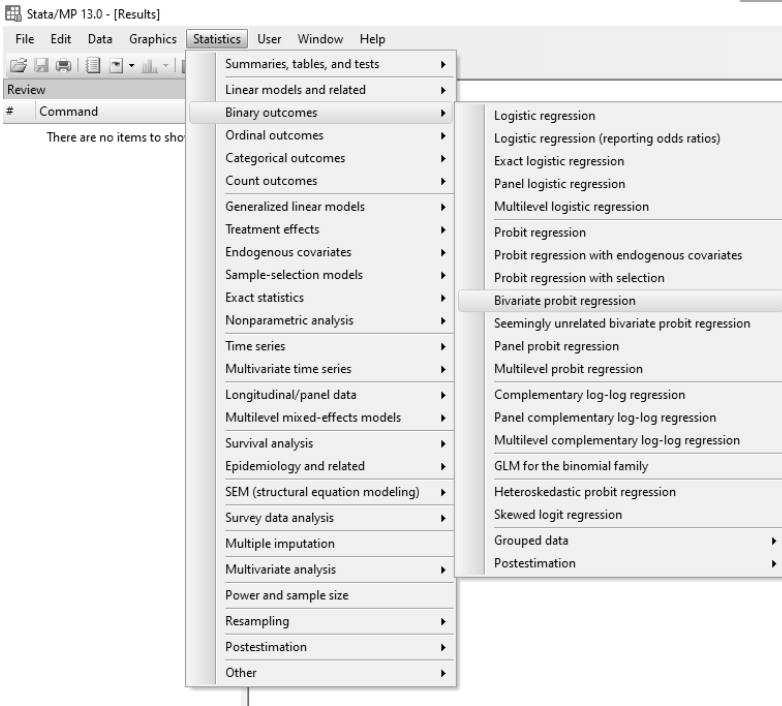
Stata/MP 13.0 - [Results]

File Edit Data Graphics Statistics User Window Help

Review

# Command

There are no items to sho

Summaries, tables, and tests
Linear models and related
Binary outcomes
Ordinal outcomes
Categorical outcomes
Count outcomes
Generalized linear models
Treatment effects
Endogenous covariates
Sample-selection models
Exact statistics
Nonparametric analysis
Time series
Multivariate time series
Longitudinal/panel data
Multilevel mixed-effects models
Survival analysis
Epidemiology and related
SEM (structural equation modeling)
Survey data analysis
Multiple imputation
Multivariate analysis
Power and sample size
Resampling
Postestimation
Other

Logistic regression
Logistic regression (reporting odds ratios)
Exact logistic regression
Panel logistic regression
Multilevel logistic regression
Probit regression
Probit regression with endogenous covariates
Probit regression with selection
Bivariate probit regression
Seemingly unrelated bivariate probit regression
Panel probit regression
Multilevel probit regression
Complementary log-log regression
Panel complementary log-log regression
Multilevel complementary log-log regression
GLM for the binomial family
Heteroskedastic probit regression
Skewed logit regression
Grouped data
Postestimation